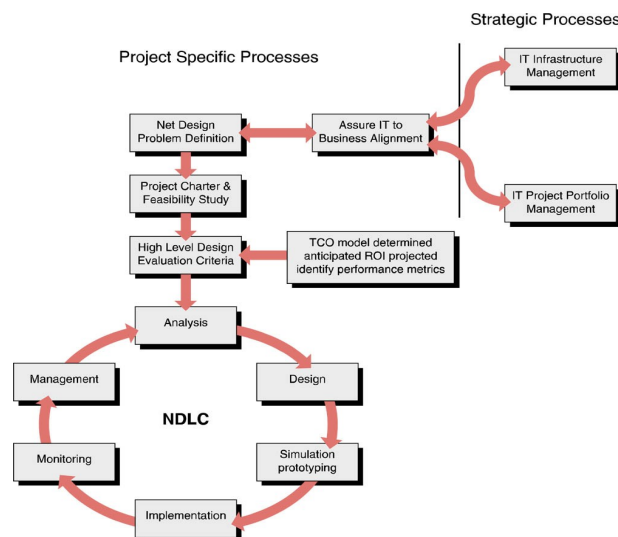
Strategic Processes

Project Specific Processes

IT Infrastructure Management

Net Design Problem Definition

Assure IT to Business Alignment

Project Charter & Feasibility Study

IT Project Portfolio Management

High Level Design Evaluation Criteria

TCO model determined anticipated ROI projected identify performance metrics

Analysis

Management

Design

NDLC

Monitoring

Simulation prototyping

Implementation